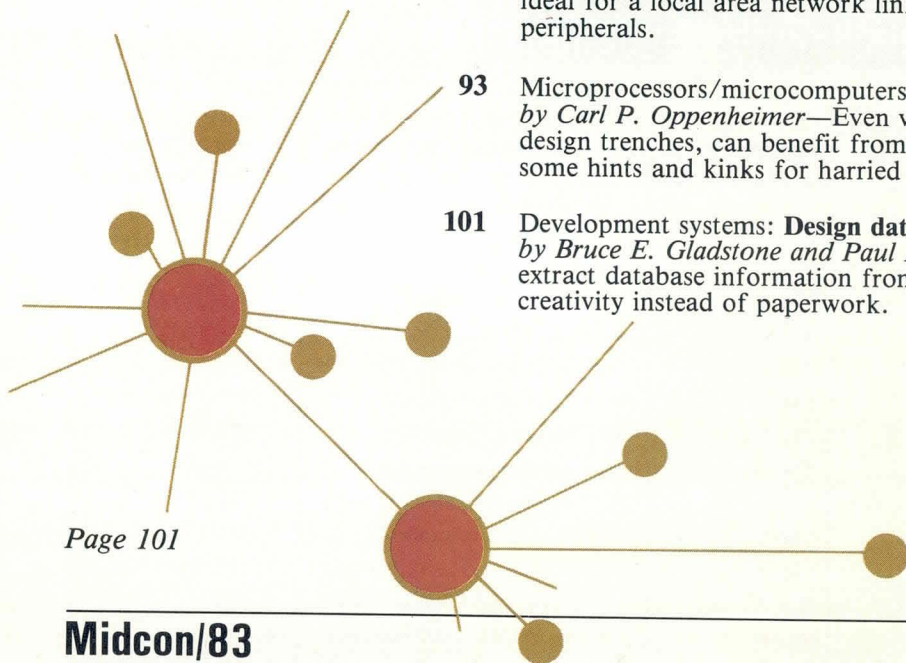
ideal for a local area network lin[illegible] peripherals.

93 Microprocessors/microcomputers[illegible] by Carl P. Oppenheimer—Even v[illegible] design trenches, can benefit from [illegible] some hints and kinks for harried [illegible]

101 Development systems: Design dat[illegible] by Bruce E. Gladstone and Paul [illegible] extract database information from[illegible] creativity instead of paperwork.

Page 101

Midcon/83